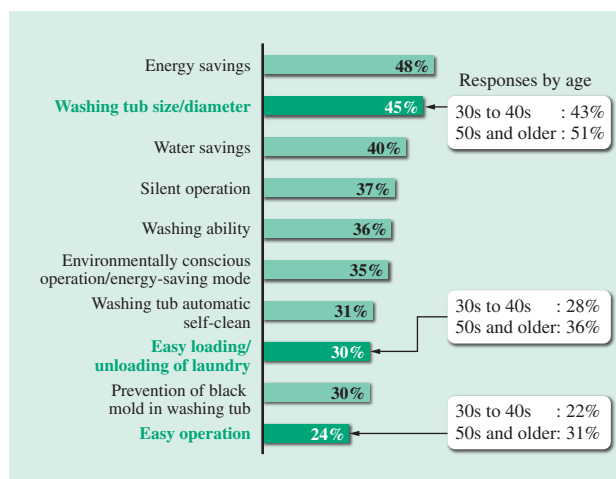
Energy savings 48%

Washing tub size/diameter 45%

Water savings 40%

Silent operation 37%

Washing ability 36%

Environmentally conscious operation/energy-saving mode 35%

Washing tub automatic self-clean 31%

Easy loading/unloading of laundry 30%

Prevention of black mold in washing tub 30%

Easy operation 24%

Responses by age

30s to 40s : 43%
50s and older : 51%

30s to 40s : 28%
50s and older: 36%

30s to 40s : 22%
50s and older: 31%